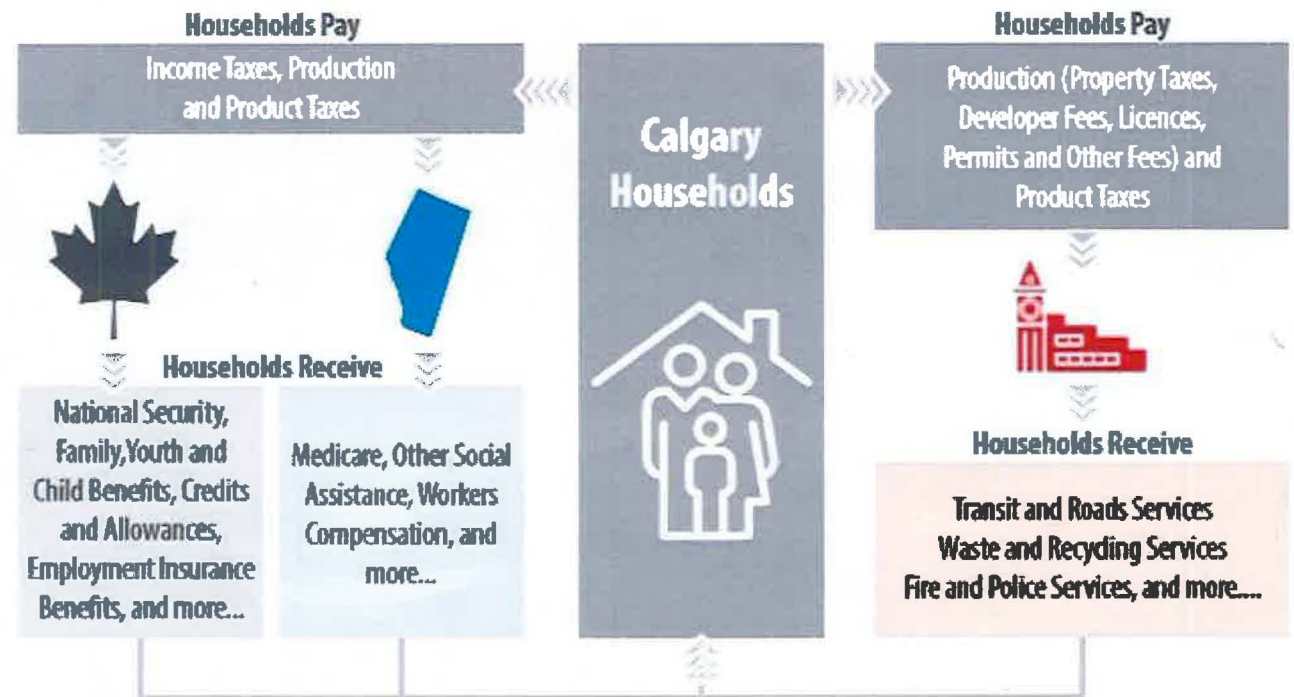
Households Pay

Income Taxes, Production and Product Taxes

Calgary Households

Households Pay

Production (Property Taxes, Developer Fees, Licences, Permits and Other Fees) and Product Taxes

Households Receive

National Security, Family,Youth and Child Benefits, Credits and Allowances, Employment Insurance Benefits, and more...

Medicare, Other Social Assistance, Workers Compensation, and more...

Households Receive

Transit and Roads Services
Waste and Recycling Services
Fire and Police Services, and more....